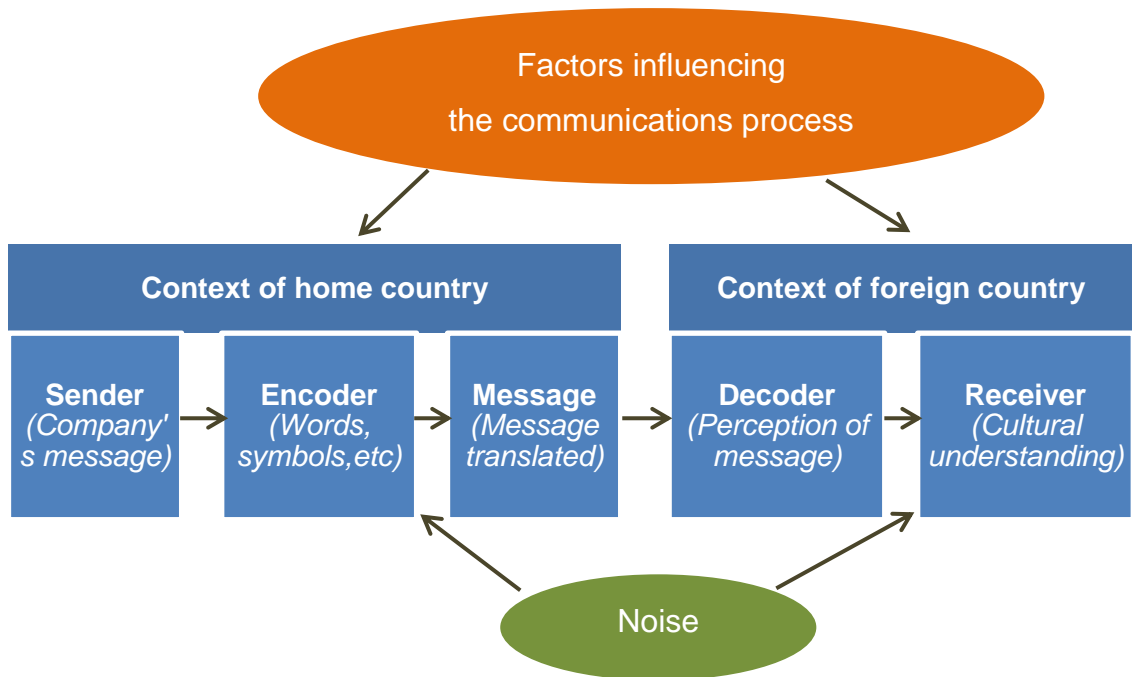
Factors influencing the communications process

Context of home country

Context of foreign country

Sender (Company's message)

Encoder (Words, symbols,etc)

Message (Message translated)

Decoder (Perception of message)

Receiver (Cultural understanding)

Noise